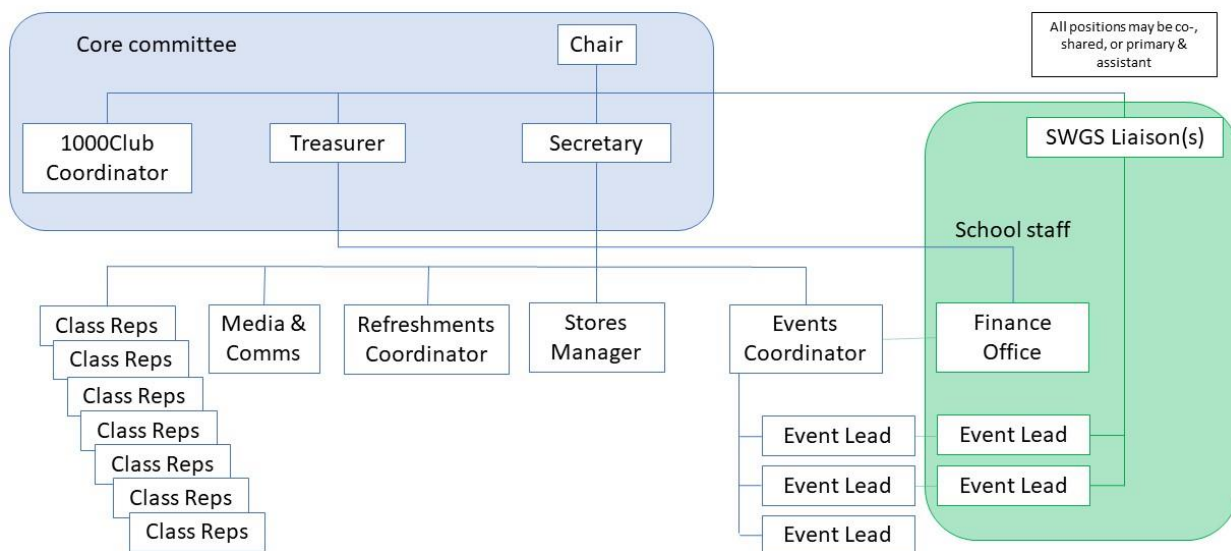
Core committee

Chair

All positions may be co-, shared, or primary & assistant

1000Club Coordinator

Treasurer

Secretary

SWGS Liaison(s)

School staff

Class Reps

Class Reps

Class Reps

Class Reps

Class Reps

Class Reps

Class Reps

Media & Comms

Refreshments Coordinator

Stores Manager

Events Coordinator

Finance Office

Event Lead

Event Lead

Event Lead

Event Lead

Event Lead